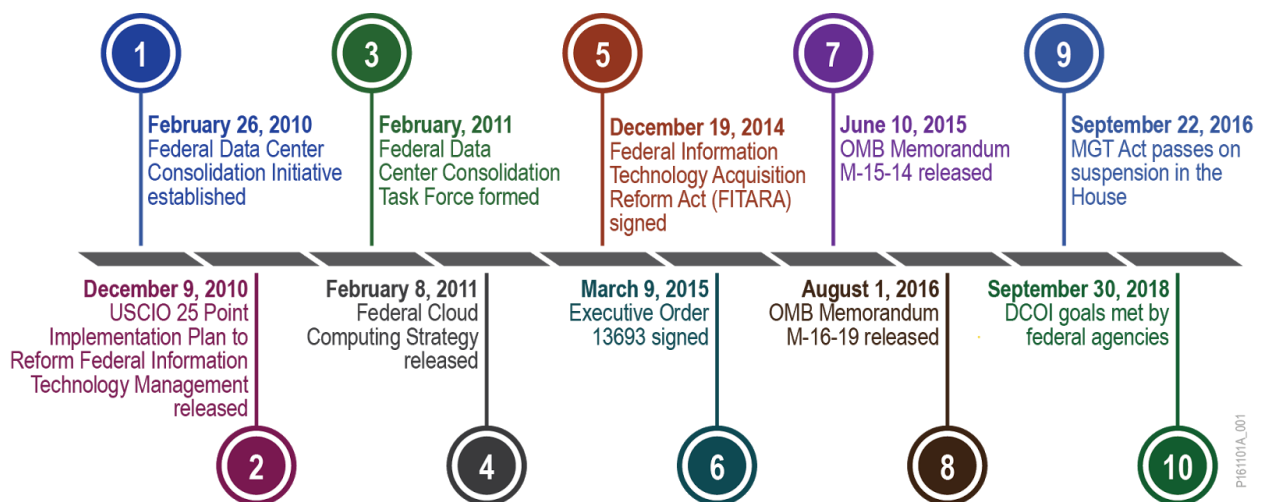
1

February 26, 2010
Federal Data Center Consolidation Initiative established

3

February, 2011
Federal Data Center Consolidation Task Force formed

5

December 19, 2014
Federal Information Technology Acquisition Reform Act (FITARA) signed

7

June 10, 2015
OMB Memorandum M-15-14 released

9

September 22, 2016
MGT Act passes on suspension in the House

December 9, 2010
USCIO 25 Point Implementation Plan to Reform Federal Information Technology Management released

2

February 8, 2011
Federal Cloud Computing Strategy released

4

March 9, 2015
Executive Order 13693 signed

6

August 1, 2016
OMB Memorandum M-16-19 released

8

September 30, 2018
DCOI goals met by federal agencies

10

P16101A_001